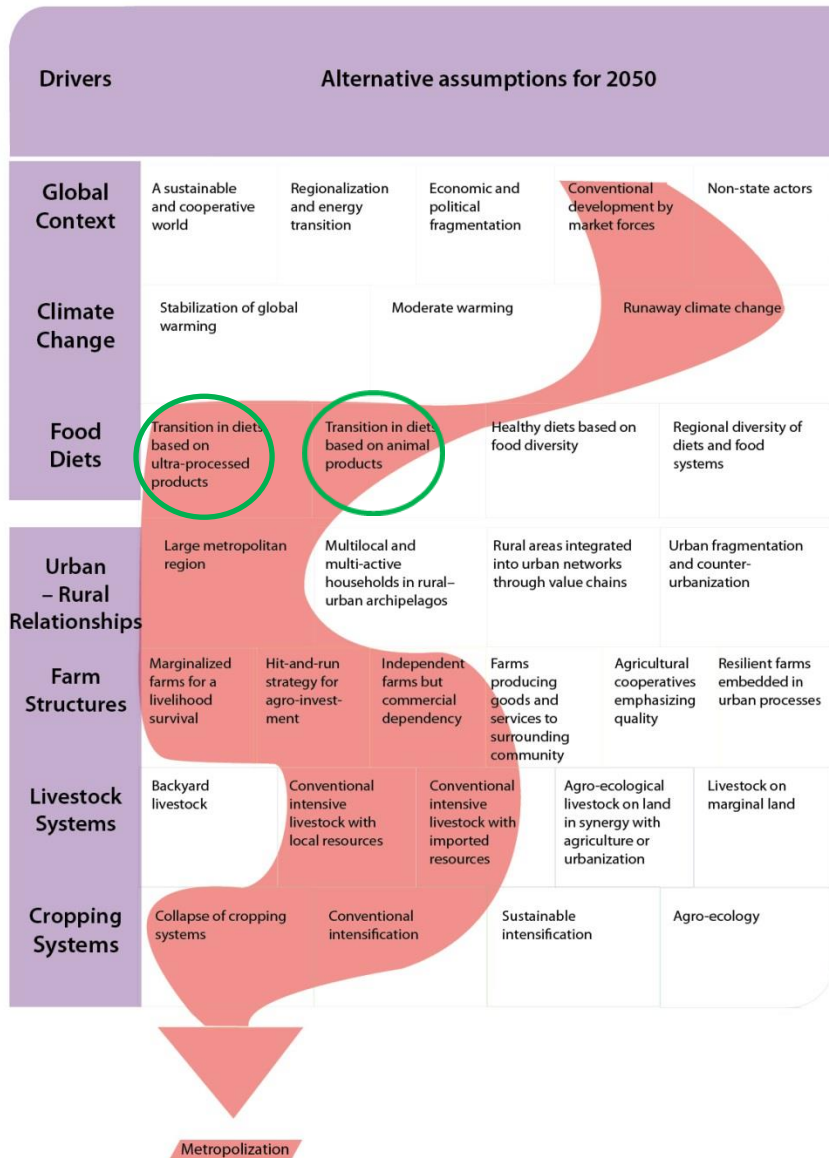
Drivers

Alternative assumptions for 2050

Global Context

A sustainable and cooperative world

Regionalization and energy transition

Economic and political fragmentation

Conventional development by market forces

Non-state actors

Climate Change

Stabilization of global warming

Moderate warming

Runaway climate change

Food Diets

Transition in diets based on ultra-processed products

Transition in diets based on animal products

Healthy diets based on food diversity

Regional diversity of diets and food systems

Urban – Rural Relationships

Large metropolitan region

Multilocal and multi-active households in rural–urban archipelagos

Rural areas integrated into urban networks through value chains

Urban fragmentation and counter-urbanization

Farm Structures

Marginalized farms for a livelihood survival

Hit-and-run strategy for agro-investment

Independent farms but commercial dependency

Farms producing goods and services to surrounding community

Agricultural cooperatives emphasizing quality

Resilient farms embedded in urban processes

Livestock Systems

Backyard livestock

Conventional intensive livestock with local resources

Conventional intensive livestock with imported resources

Agro-ecological livestock on land in synergy with agriculture or urbanization

Livestock on marginal land

Cropping Systems

Collapse of cropping systems

Conventional intensification

Sustainable intensification

Agro-ecology

Metropolization